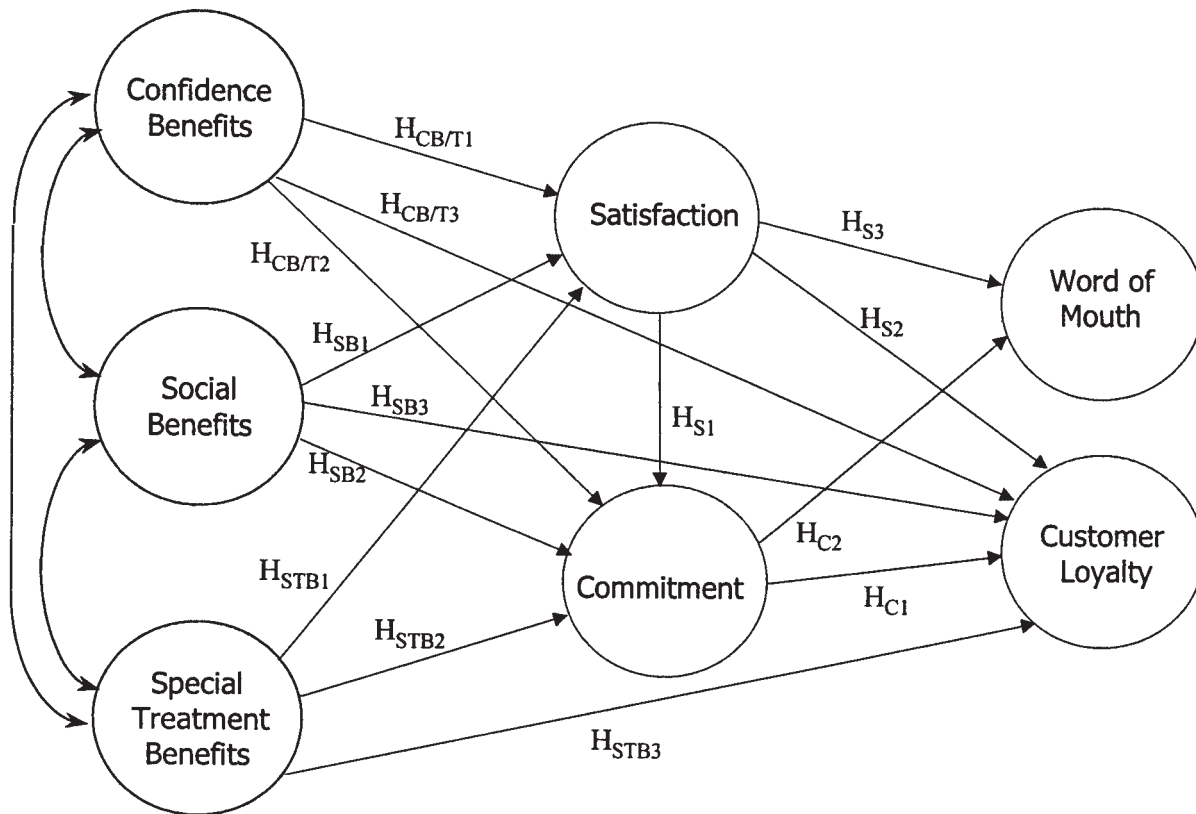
Confidence Benefits

$H_{CB/T1}$

$H_{CB/T3}$

Satisfaction

$H_{S3}$

$H_{CB/T2}$

Word of Mouth

$H_{S2}$

$H_{SB1}$

Social Benefits

$H_{SB3}$

$H_{S1}$

$H_{SB2}$

$H_{C2}$

Customer Loyalty

$H_{STB1}$

Commitment

$H_{C1}$

$H_{STB2}$

Special Treatment Benefits

$H_{STB3}$